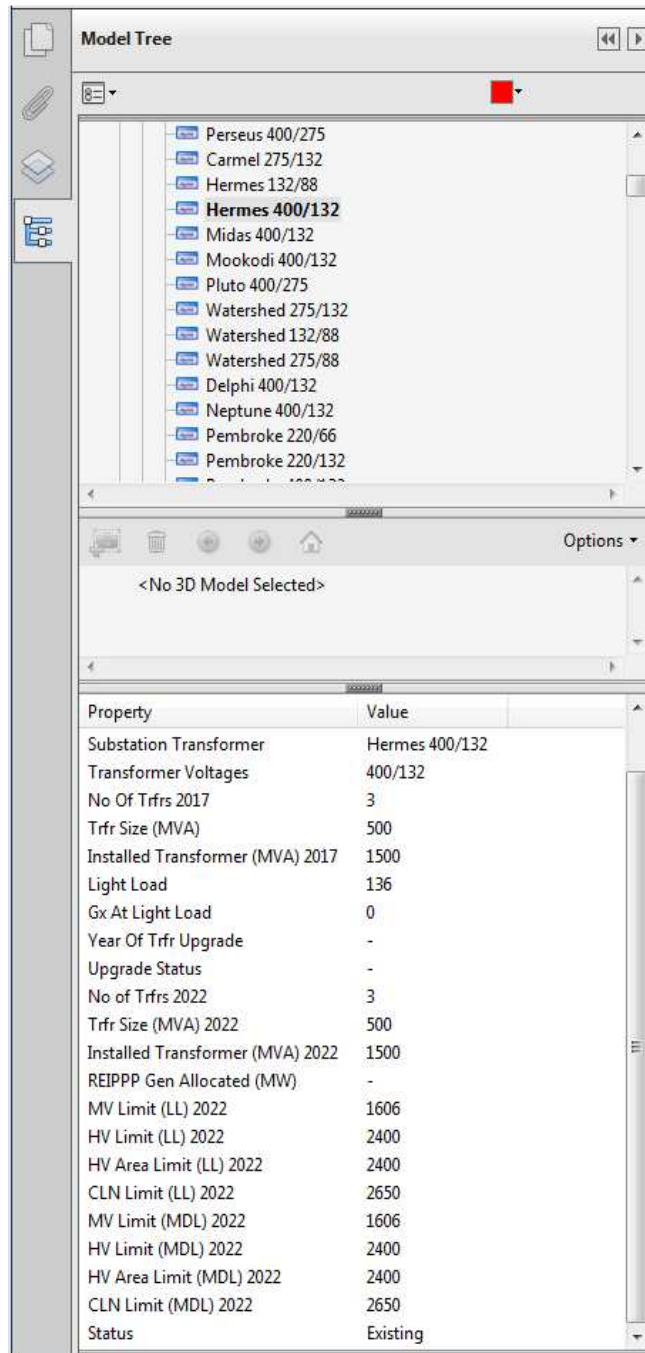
Model Tree

Perseus 400/275
Carmel 275/132
Hermes 132/88
Hermes 400/132
Midas 400/132
Mookodi 400/132
Pluto 400/275
Watershed 275/132
Watershed 132/88
Watershed 275/88
Delphi 400/132
Neptune 400/132
Pembroke 220/66
Pembroke 220/132
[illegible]

Options

<No 3D Model Selected>

| Property | Value |
|---|---|
| Substation Transformer | Hermes 400/132 |
| Transformer Voltages | 400/132 |
| No Of Trfrs 2017 | 3 |
| Trfr Size (MVA) | 500 |
| Installed Transformer (MVA) 2017 | 1500 |
| Light Load | 136 |
| Gx At Light Load | 0 |
| Year Of Trfr Upgrade | - |
| Upgrade Status | - |
| No of Trfrs 2022 | 3 |
| Trfr Size (MVA) 2022 | 500 |
| Installed Transformer (MVA) 2022 | 1500 |
| REIPPP Gen Allocated (MW) | - |
| MV Limit (LL) 2022 | 1606 |
| HV Limit (LL) 2022 | 2400 |
| HV Area Limit (LL) 2022 | 2400 |
| CLN Limit (LL) 2022 | 2650 |
| MV Limit (MDL) 2022 | 1606 |
| HV Limit (MDL) 2022 | 2400 |
| HV Area Limit (MDL) 2022 | 2400 |
| CLN Limit (MDL) 2022 | 2650 |
| Status | Existing |